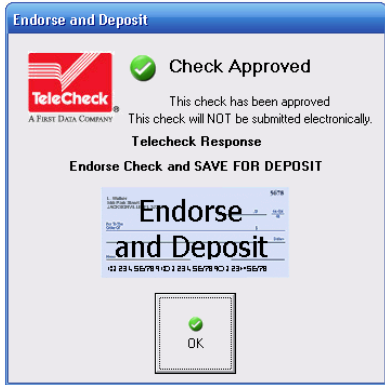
Endorse and Deposit

TeleCheck®
A FIRST DATA COMPANY

Check Approved

This check has been approved
This check will NOT be submitted electronically.

Telecheck Response

Endorse Check and SAVE FOR DEPOSIT

5678

Endorse and Deposit

⑆234567890⑆234567890⑆234⑈5678

OK